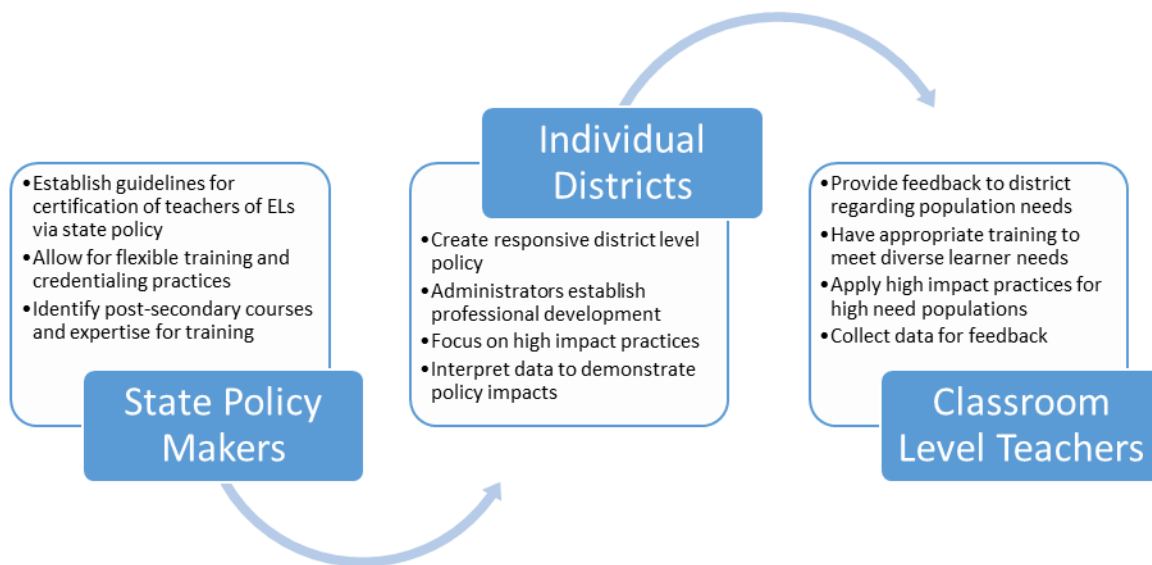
• Establish guidelines for certification of teachers of ELs via state policy
• Allow for flexible training and credentialing practices
• Identify post-secondary courses and expertise for training

State Policy Makers

Individual Districts

• Create responsive district level policy
• Administrators establish professional development
• Focus on high impact practices
• Interpret data to demonstrate policy impacts

• Provide feedback to district regarding population needs
• Have appropriate training to meet diverse learner needs
• Apply high impact practices for high need populations
• Collect data for feedback

Classroom Level Teachers